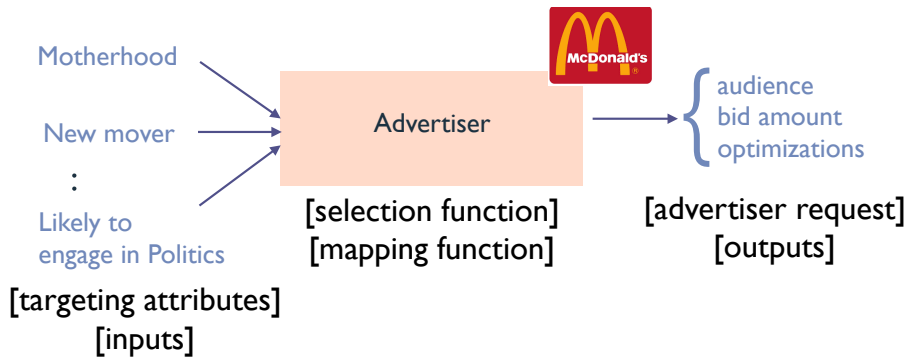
Motherhood

New mover

:

Likely to engage in Politics

[targeting attributes]
[inputs]

McDonald's

Advertiser

[selection function]
[mapping function]

audience
bid amount
optimizations

[advertiser request]
[outputs]